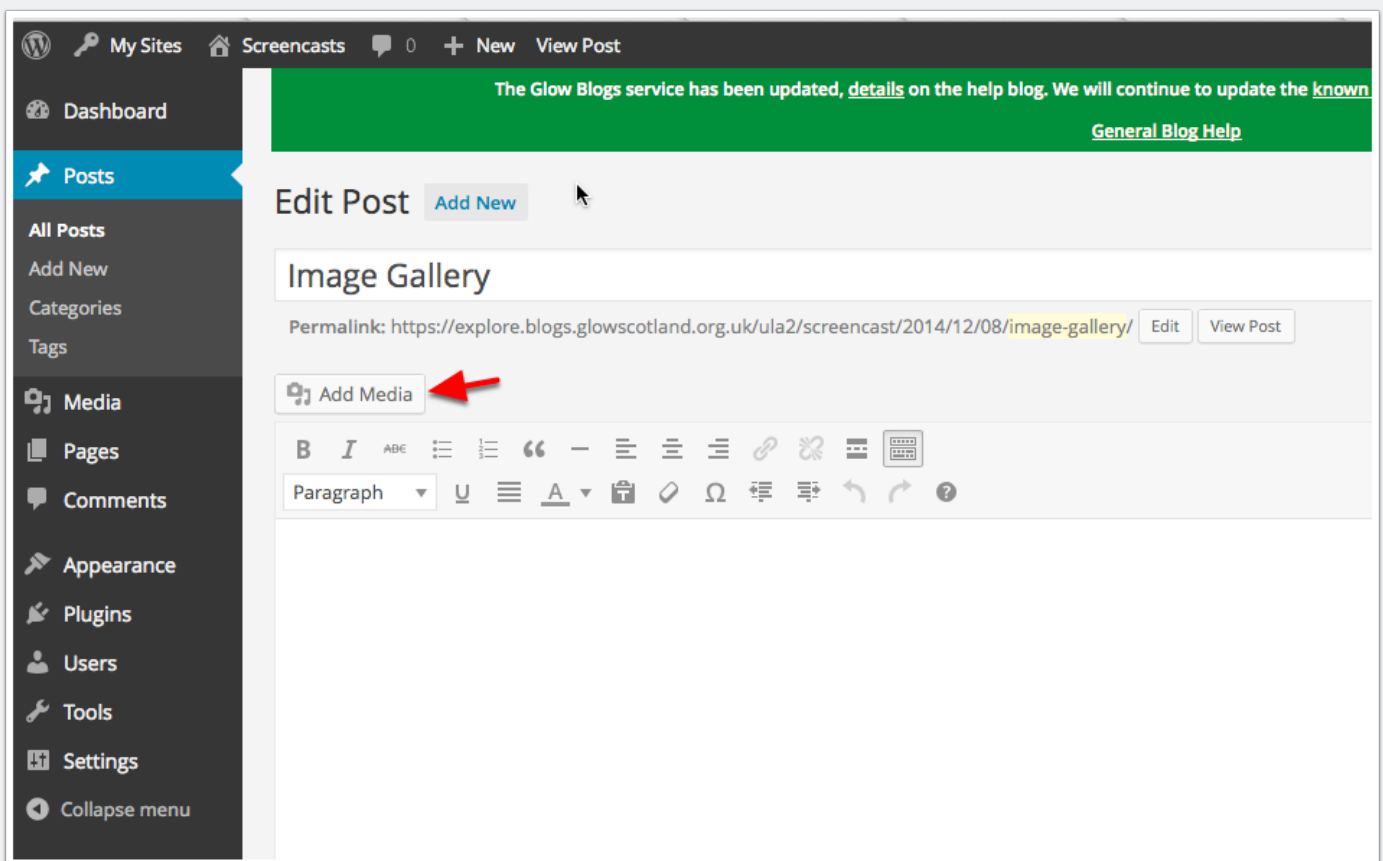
My Sites Screencasts 0 New View Post

Dashboard

Posts

All Posts

Add New

Categories

Tags

Media

Pages

Comments

Appearance

Plugins

Users

Tools

Settings

Collapse menu

The Glow Blogs service has been updated, details on the help blog. We will continue to update the known

General Blog Help

Edit Post Add New

Image Gallery

Permalink: https://explore.blogs.glowscotland.org.uk/ula2/screencast/2014/12/08/image-gallery/ Edit View Post

Add Media

Paragraph